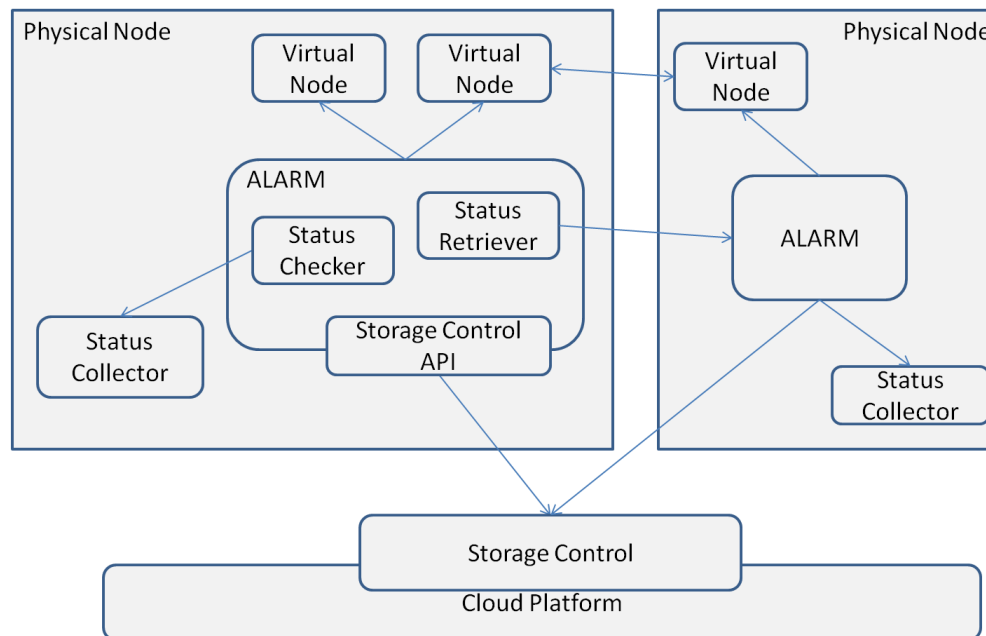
Physical Node

Virtual Node

Virtual Node

ALARM

Status Checker

Status Retriever

Status Collector

Storage Control API

Physical Node

Virtual Node

ALARM

Status Collector

Storage Control

Cloud Platform